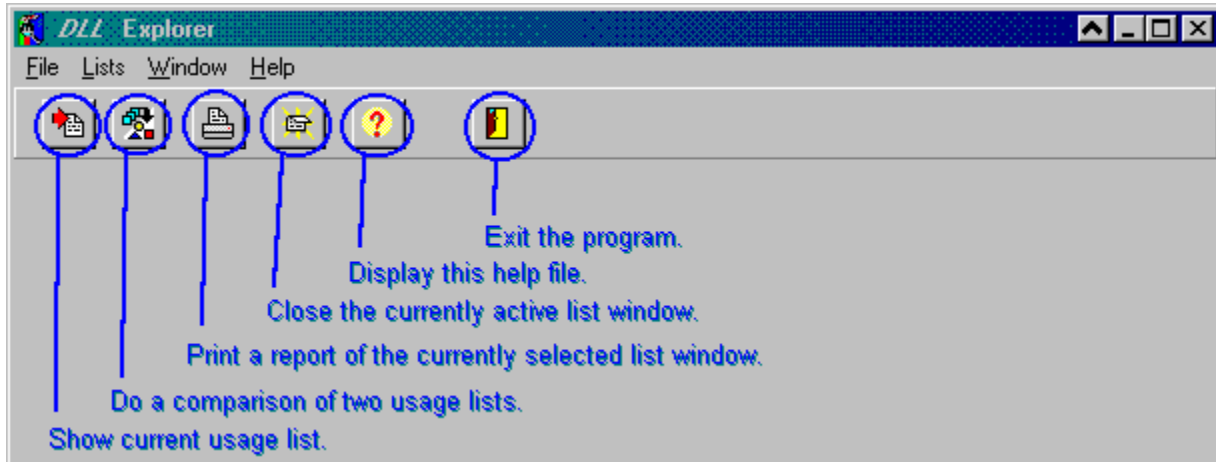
DLL Explorer

File Lists Window Help

Exit the program.

Display this help file.

Close the currently active list window.

Print a report of the currently selected list window.

Do a comparison of two usage lists.

Show current usage list.